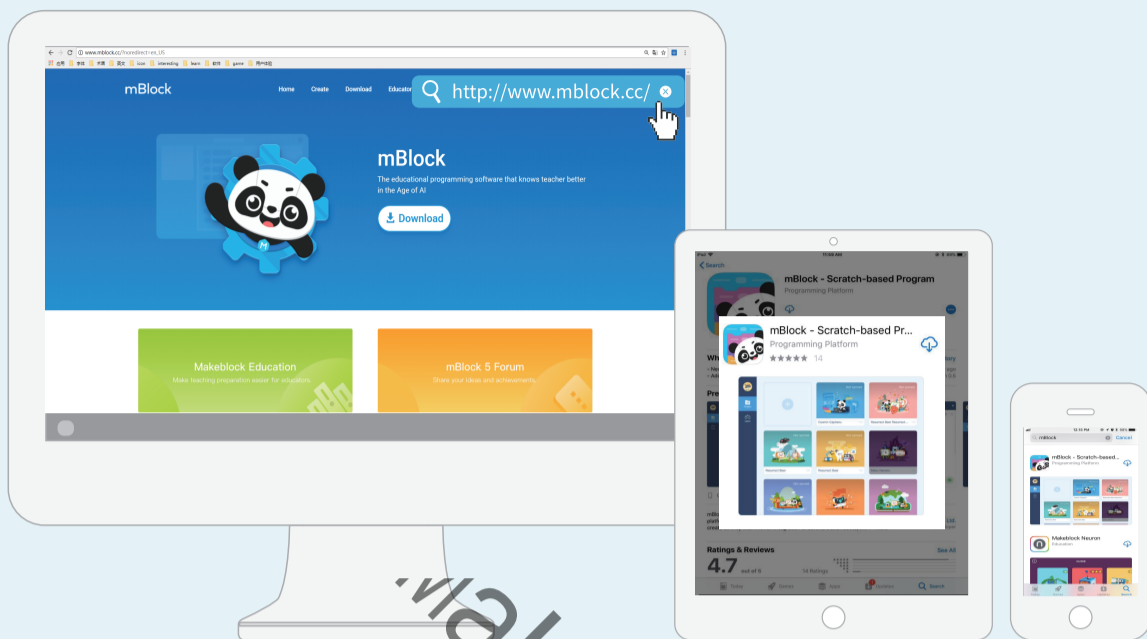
www.mblock.cc/?noredirect=en_US

mBlock

Home Create Download Educator

http://www.mblock.cc/

mBlock

The educational programming software that knows teacher better in the Age of AI

Download

Makeblock Education

Make teaching preparation easier for educators

mBlock 5 Forum

Share your ideas and achievements

Search

mBlock - Scratch-based Program

Programming Platform

mBlock - Scratch-based Pr...

Programming Platform

★★★★★ 14

Ratings & Reviews

See All

4.7

out of 5

14 Ratings

Search

mBlock

Cancel

mBlock - Scratch-based...

Programming Platform

Makeblock Neuron

Education